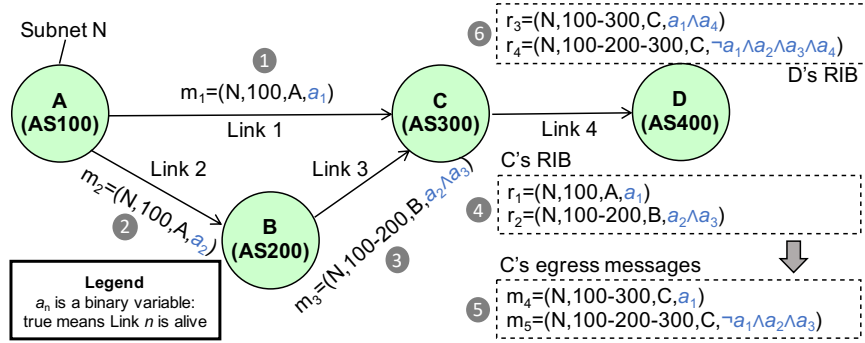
Subnet N

A
(AS100)

1
$m_1$=(N,100,A,$a_1$)

Link 1

C
(AS300)

Link 4

D
(AS400)

6
$r_3$=(N,100-300,C,$a_1 \wedge a_4$)
$r_4$=(N,100-200-300,C,$\neg a_1 \wedge a_2 \wedge a_3 \wedge a_4$)
D's RIB

Link 2

Link 3

$m_2$=(N,100,A,$a_2$)

2

B
(AS200)

$m_3$=(N,100-200,B,$a_2 \wedge a_3$)

3

C's RIB

4
$r_1$=(N,100,A,$a_1$)
$r_2$=(N,100-200,B,$a_2 \wedge a_3$)

C's egress messages

5
$m_4$=(N,100-300,C,$a_1$)
$m_5$=(N,100-200-300,C,$\neg a_1 \wedge a_2 \wedge a_3$)

Legend
$a_n$ is a binary variable:
true means Link $n$ is alive